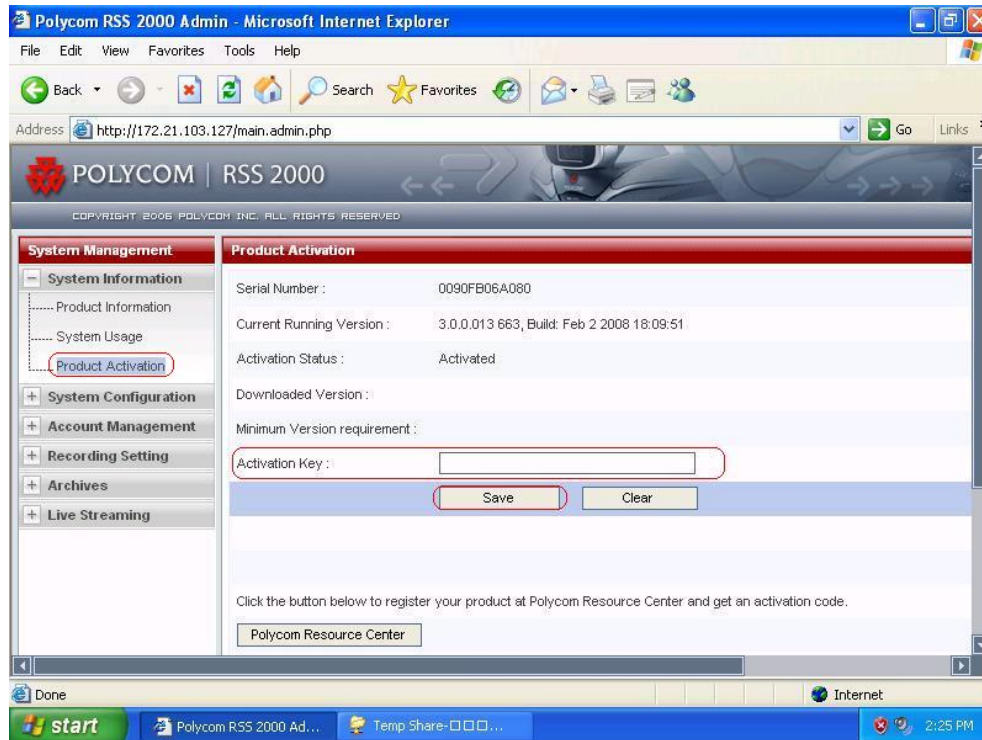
Polycom RSS 2000 Admin - Microsoft Internet Explorer

File Edit View Favorites Tools Help

Back Search Favorites

Address http://172.21.103.127/main.admin.php Go Links

POLYCOM | RSS 2000

COPYRIGHT 2006 POLYCOM INC. ALL RIGHTS RESERVED

System Management

System Information
Product Information
System Usage
Product Activation
System Configuration
Account Management
Recording Setting
Archives
Live Streaming

Product Activation

| | |
|---|---|
| Serial Number : | 0090FB06A080 |
| Current Running Version : | 3.0.0.013 663, Build: Feb 2 2008 18:09:51 |
| Activation Status : | Activated |
| Downloaded Version : | |
| Minimum Version requirement : | |
| Activation Key : | |

Save Clear

Click the button below to register your product at Polycom Resource Center and get an activation code.

Polycom Resource Center

Done Internet

start Polycom RSS 2000 Ad... Temp Share-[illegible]... 2:25 PM